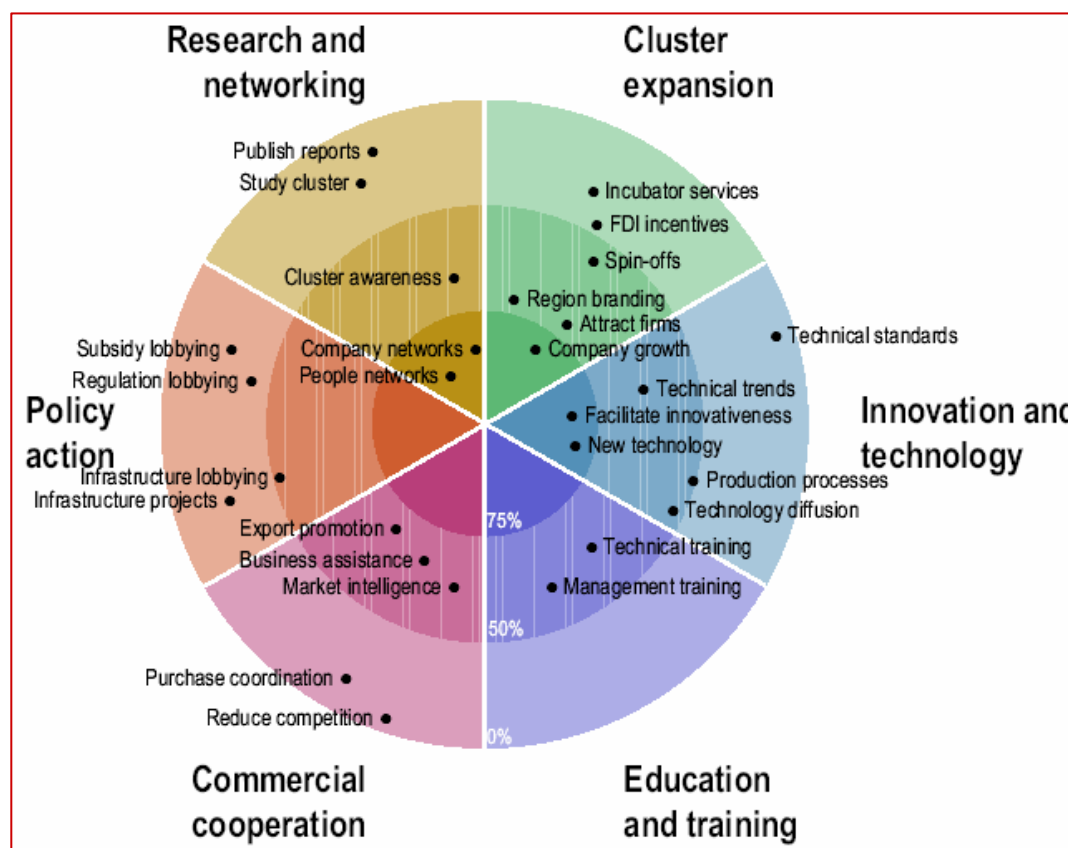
Research and networking

Cluster expansion

Publish reports
Study cluster
Cluster awareness
Company networks
People networks

Incubator services
FDI incentives
Spin-offs
Region branding
Attract firms
Company growth

Subsidy lobbying
Regulation lobbying

Technical standards

Policy action

Technical trends
Facilitate innovativeness
New technology

Innovation and technology

Infrastructure lobbying
Infrastructure projects

Production processes
Technology diffusion

Export promotion
Business assistance
Market intelligence

75%

Technical training
Management training

50%

Purchase coordination
Reduce competition

0%

Commercial cooperation

Education and training